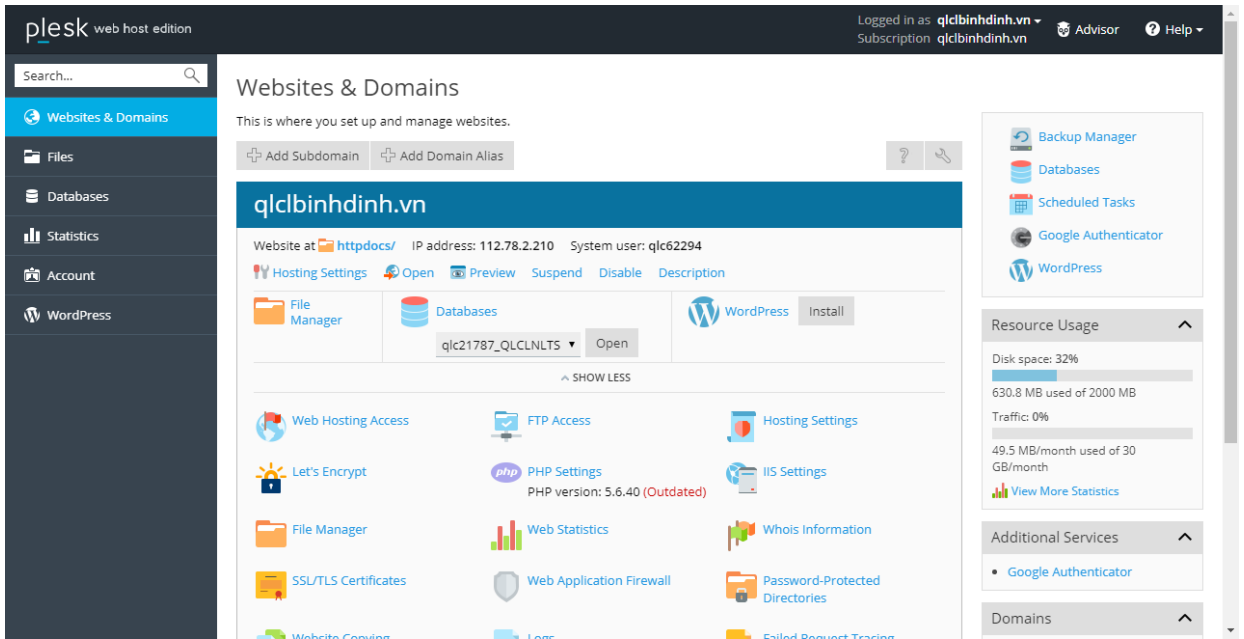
plesk web host edition

Logged in as qlclbinhdinh.vn
Subscription qlclbinhdinh.vn

Advisor

Help

Search...

Websites & Domains
Files
Databases
Statistics
Account
WordPress

Websites & Domains

This is where you set up and manage websites.

Add Subdomain
Add Domain Alias

qlclbinhdinh.vn

Website at httpdocs/ IP address: 112.78.2.210 System user: qlc62294

Hosting Settings Open Preview Suspend Disable Description

File Manager

Databases

qlc21787_QLCLNLTS

Open

WordPress Install

SHOW LESS

Web Hosting Access
FTP Access
Hosting Settings
Let's Encrypt
PHP Settings
PHP version: 5.6.40 (Outdated)
IIS Settings
File Manager
Web Statistics
Whois Information
SSL/TLS Certificates
Web Application Firewall
Password-Protected Directories
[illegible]
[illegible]
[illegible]

Backup Manager
Databases
Scheduled Tasks
Google Authenticator
WordPress

Resource Usage

Disk space: 32%

630.8 MB used of 2000 MB

Traffic: 0%

49.5 MB/month used of 30 GB/month

View More Statistics

Additional Services

• Google Authenticator

Domains